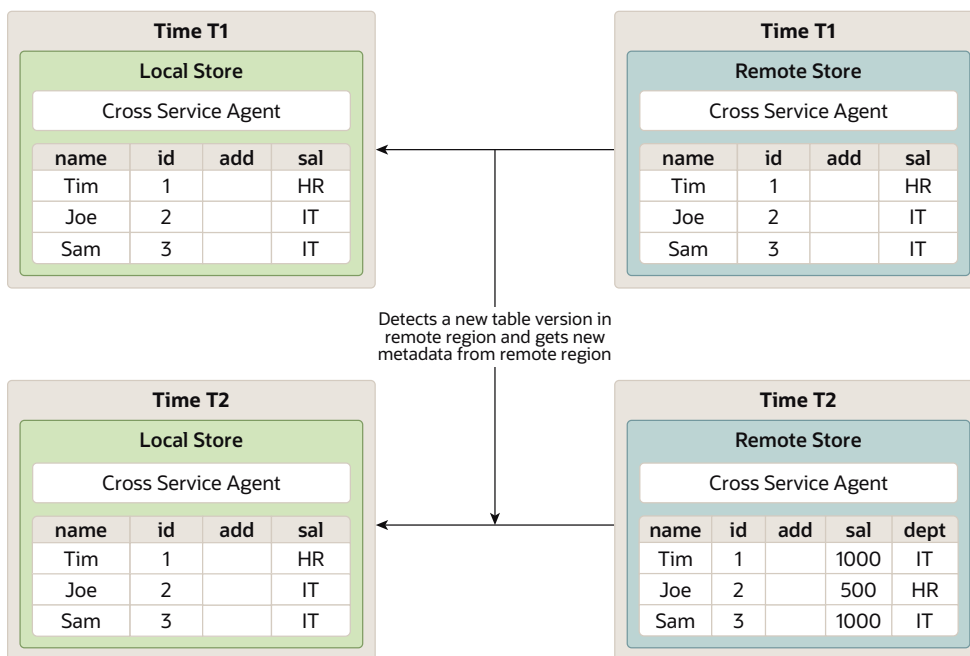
Time T1

Local Store

Cross Service Agent

| name | id | add | sal |
|---|---|---|---|
| Tim | 1 | | HR |
| Joe | 2 | | IT |
| Sam | 3 | | IT |

Time T1

Remote Store

Cross Service Agent

| name | id | add | sal |
|---|---|---|---|
| Tim | 1 | | HR |
| Joe | 2 | | IT |
| Sam | 3 | | IT |

Detects a new table version in remote region and gets new metadata from remote region

Time T2

Local Store

Cross Service Agent

| name | id | add | sal |
|---|---|---|---|
| Tim | 1 | | HR |
| Joe | 2 | | IT |
| Sam | 3 | | IT |

Time T2

Remote Store

Cross Service Agent

| name | id | add | sal | dept |
|---|---|---|---|---|
| Tim | 1 | | 1000 | IT |
| Joe | 2 | | 500 | HR |
| Sam | 3 | | 1000 | IT |